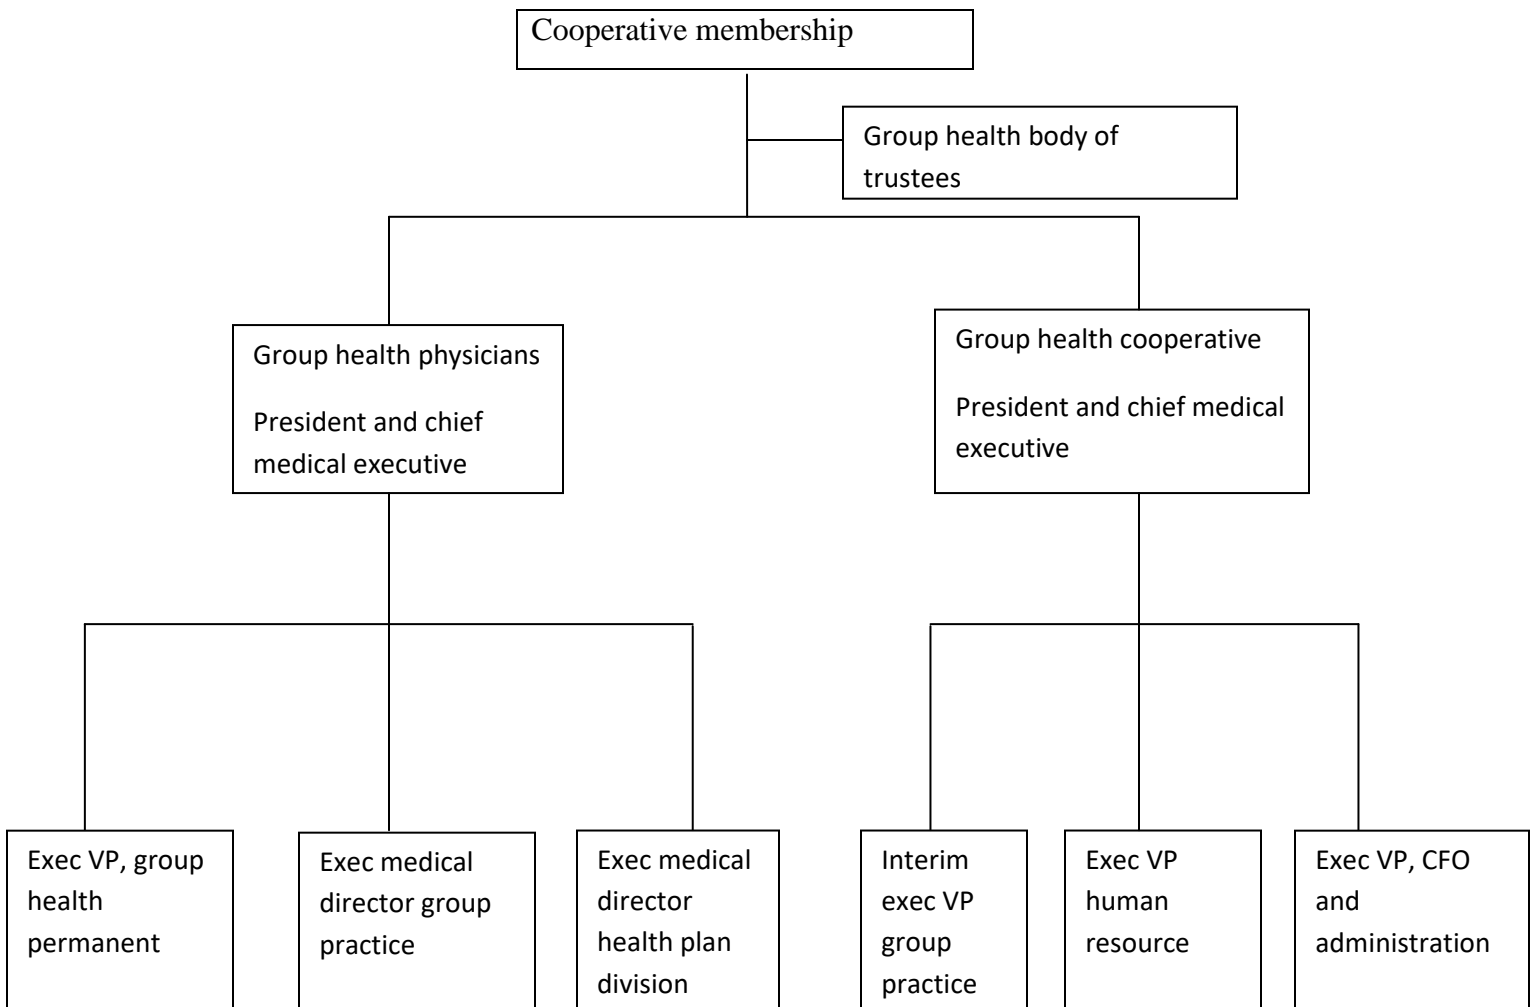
Cooperative membership

Group health body of trustees

Group health physicians

President and chief medical executive

Group health cooperative

President and chief medical executive

Exec VP, group health permanent

Exec medical director group practice

Exec medical director health plan division

Interim exec VP group practice

Exec VP human resource

Exec VP, CFO and administration